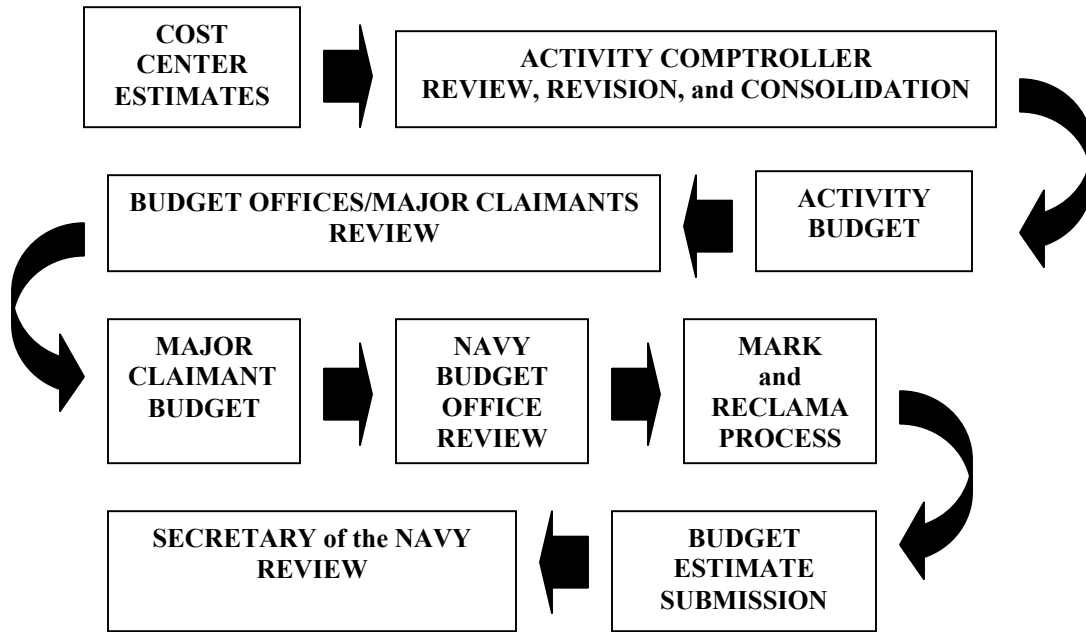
COST CENTER ESTIMATES

ACTIVITY COMPTROLLER REVIEW, REVISION, and CONSOLIDATION

ACTIVITY BUDGET

BUDGET OFFICES/MAJOR CLAIMANTS REVIEW

MAJOR CLAIMANT BUDGET

NAVY BUDGET OFFICE REVIEW

MARK and RECLAMA PROCESS

BUDGET ESTIMATE SUBMISSION

SECRETARY of the NAVY REVIEW